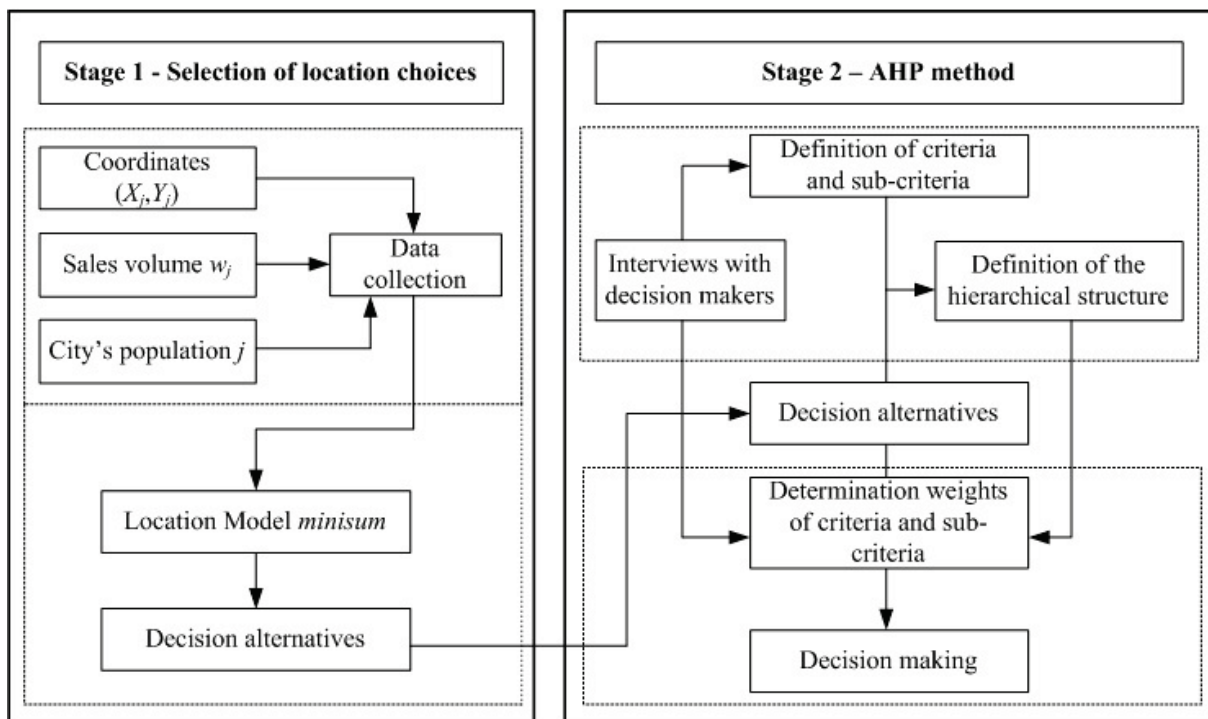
Stage 1 - Selection of location choices

Coordinates $(X_j,Y_j)$

Sales volume $w_j$

Data collection

City's population $j$

Location Model *minisum*

Decision alternatives

Stage 2 – AHP method

Definition of criteria and sub-criteria

Interviews with decision makers

Definition of the hierarchical structure

Decision alternatives

Determination weights of criteria and sub-criteria

Decision making